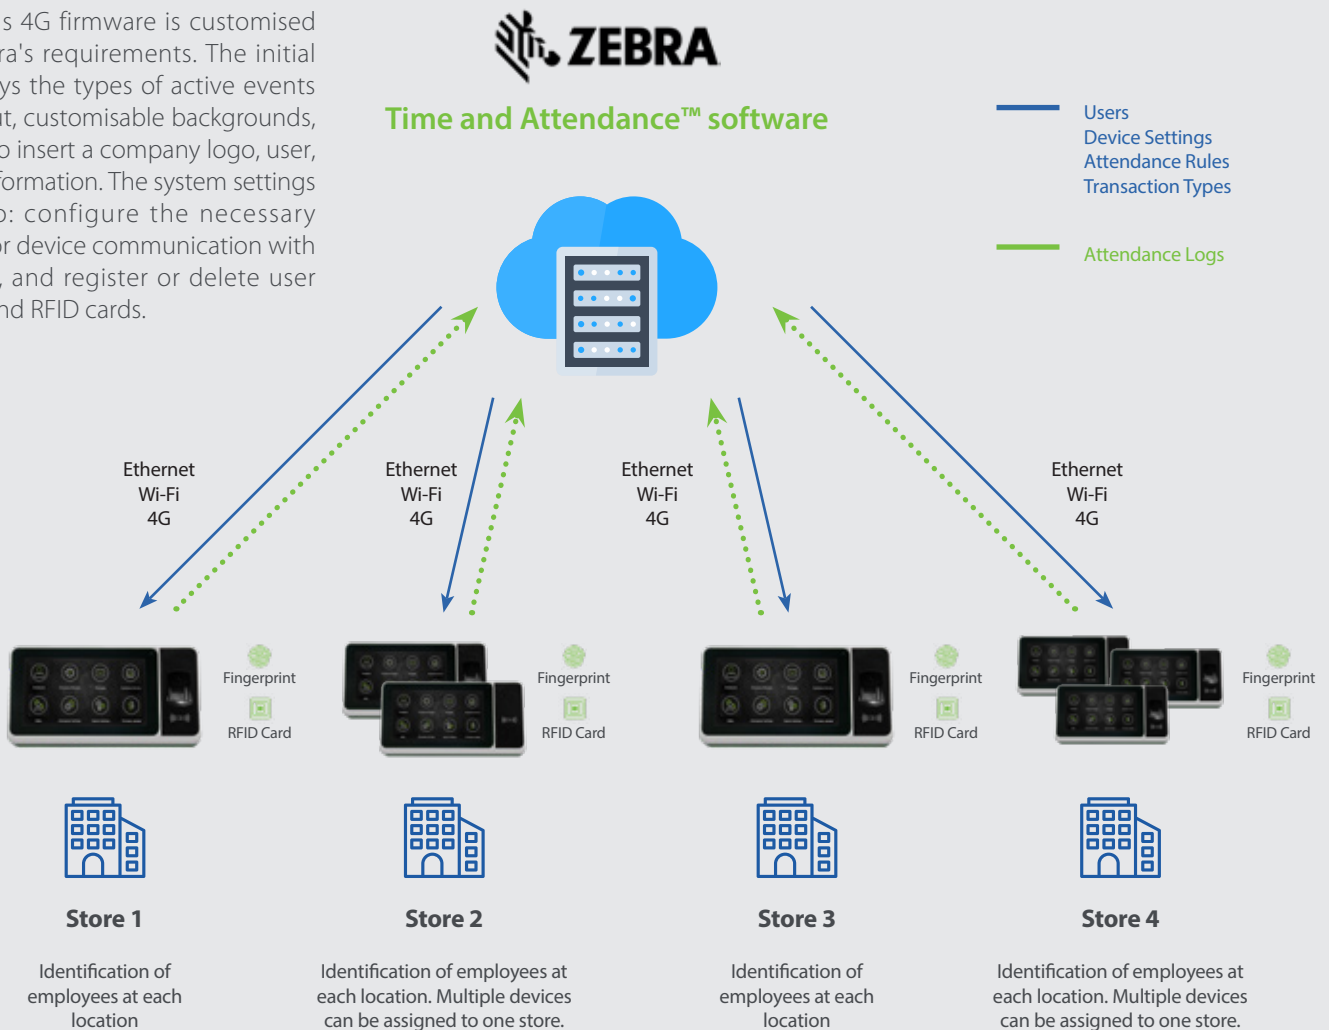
s 4G firmware is customised ra's requirements. The initial ys the types of active events t, customisable backgrounds, o insert a company logo, user, formation. The system settings o: configure the necessary or device communication with , and register or delete user nd RFID cards.

ZEBRA

Time and Attendance™ software

Users
Device Settings
Attendance Rules
Transaction Types

Attendance Logs

Ethernet
Wi-Fi
4G

Ethernet
Wi-Fi
4G

Ethernet
Wi-Fi
4G

Ethernet
Wi-Fi
4G

Fingerprint
RFID Card

Fingerprint
RFID Card

Fingerprint
RFID Card

Fingerprint
RFID Card

Store 1

Identification of employees at each location

Store 2

Identification of employees at each location. Multiple devices can be assigned to one store.

Store 3

Identification of employees at each location

Store 4

Identification of employees at each location. Multiple devices can be assigned to one store.